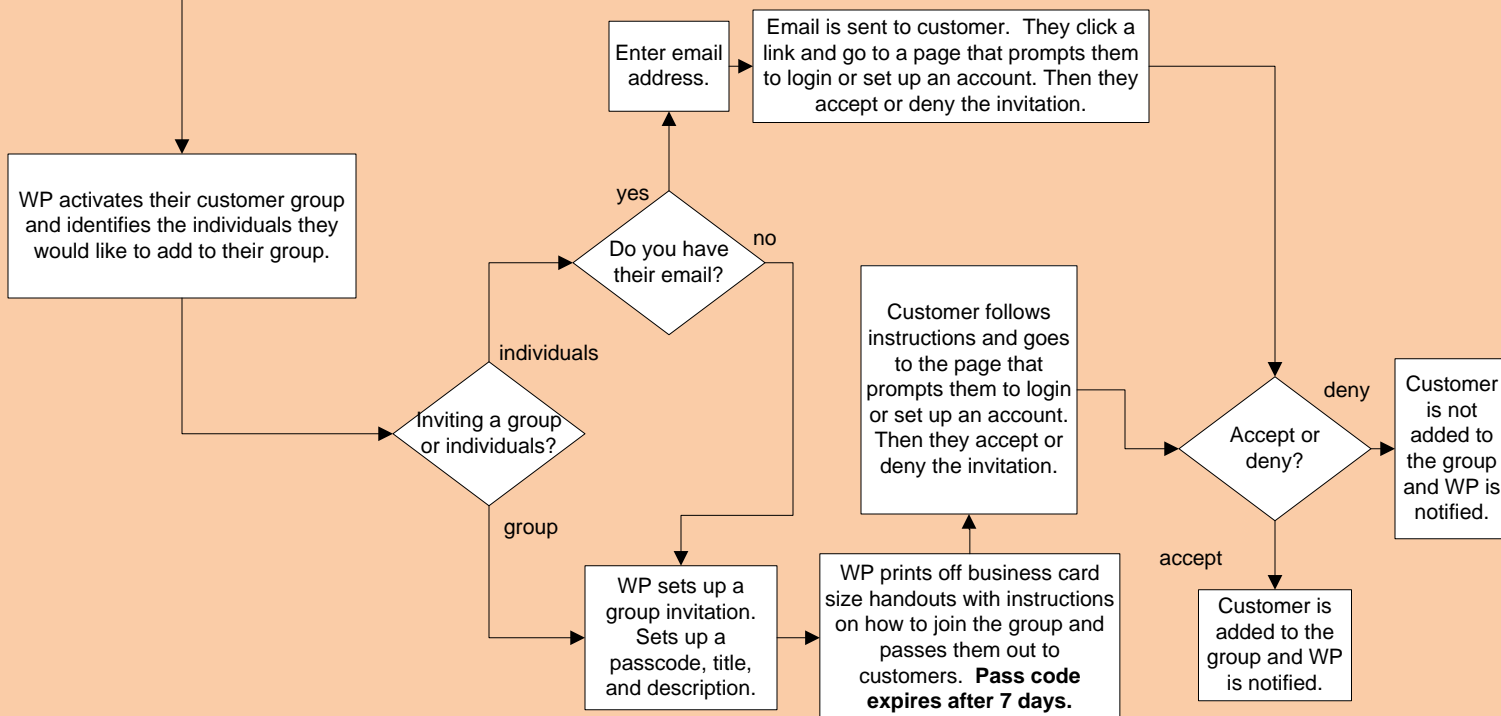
Enter email address.

Email is sent to customer. They click a link and go to a page that prompts them to login or set up an account. Then they accept or deny the invitation.

WP activates their customer group and identifies the individuals they would like to add to their group.

yes

Do you have their email?

no

individuals

Inviting a group or individuals?

group

Customer follows instructions and goes to the page that prompts them to login or set up an account. Then they accept or deny the invitation.

deny

Accept or deny?

Customer is not added to the group and WP is notified.

accept

WP sets up a group invitation. Sets up a passcode, title, and description.

WP prints off business card size handouts with instructions on how to join the group and passes them out to customers. **Pass code expires after 7 days.**

Customer is added to the group and WP is notified.